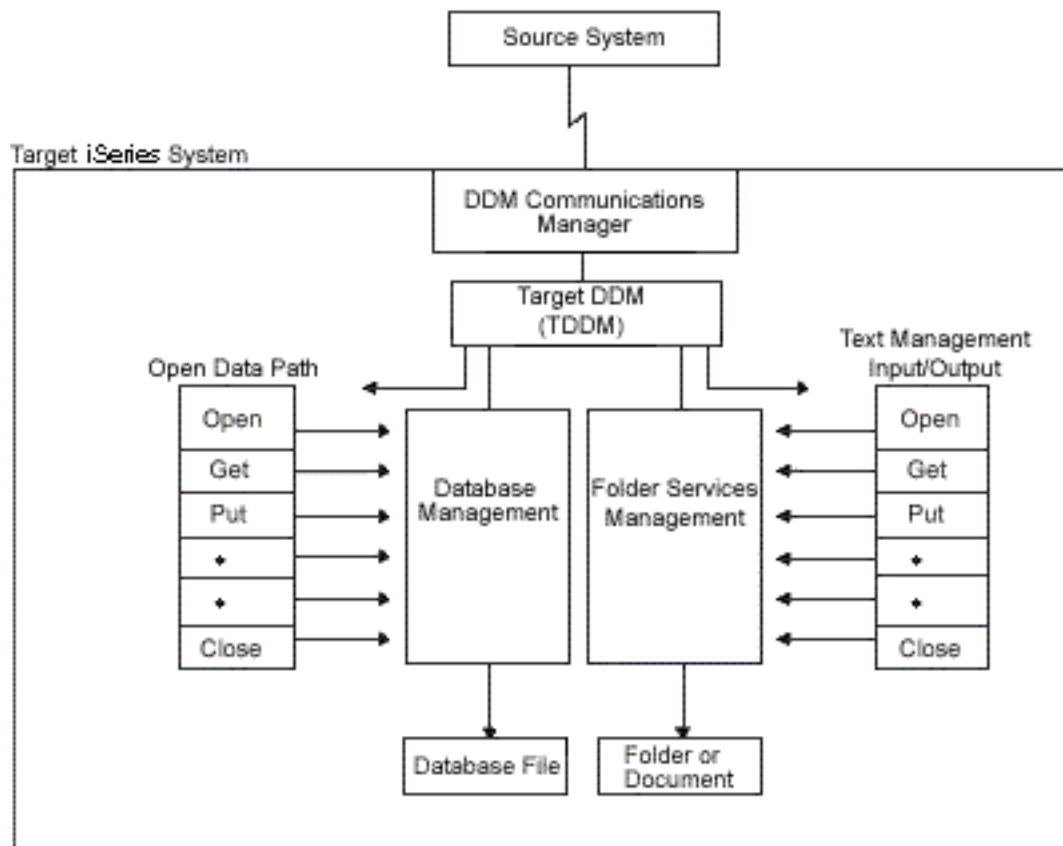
Source System

Target iSeries System

DDM Communications Manager

Target DDM (TDDM)

Open Data Path

Open
Get
Put
•
•
Close

Database Management

Folder Services Management

Text Management Input/Output

Open
Get
Put
•
•
Close

Database File

Folder or Document